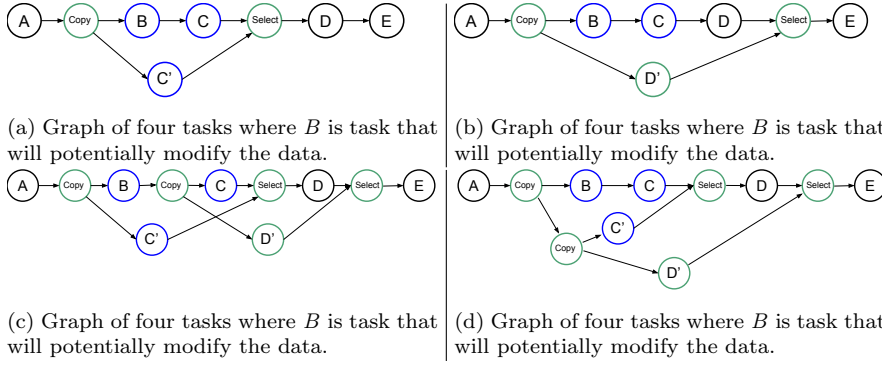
A Copy B C Select D E

C'

(a) Graph of four tasks where $B$ is task that will potentially modify the data.

A Copy B C D Select E

D'

(b) Graph of four tasks where $B$ is task that will potentially modify the data.

A Copy B Copy C Select D Select E

C' D'

(c) Graph of four tasks where $B$ is task that will potentially modify the data.

A Copy B C Select D Select E

Copy C'

D'

(d) Graph of four tasks where $B$ is task that will potentially modify the data.